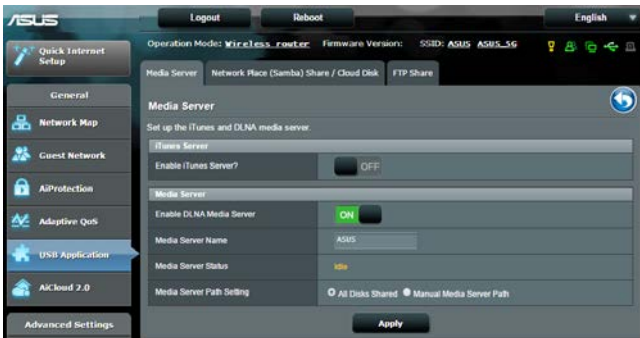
ASUS

Logout

Reboot

English

Quick Internet Setup

Operation Mode: Wireless router Firmware Version: SSID: ASUS ASUS_5G

General

Network Map

Guest Network

AiProtection

Adaptive QoS

USB Application

AiCloud 2.0

Advanced Settings

Media Server

Network Place (Samba) Share / Cloud Disk

FTP Share

Media Server

Set up the iTunes and DLNA media server.

iTunes Server

Enable iTunes Server? OFF

Media Server

Enable DLNA Media Server ON

Media Server Name ASUS

Media Server Status Idle

Media Server Path Setting All Disks Shared Manual Media Server Path

Apply